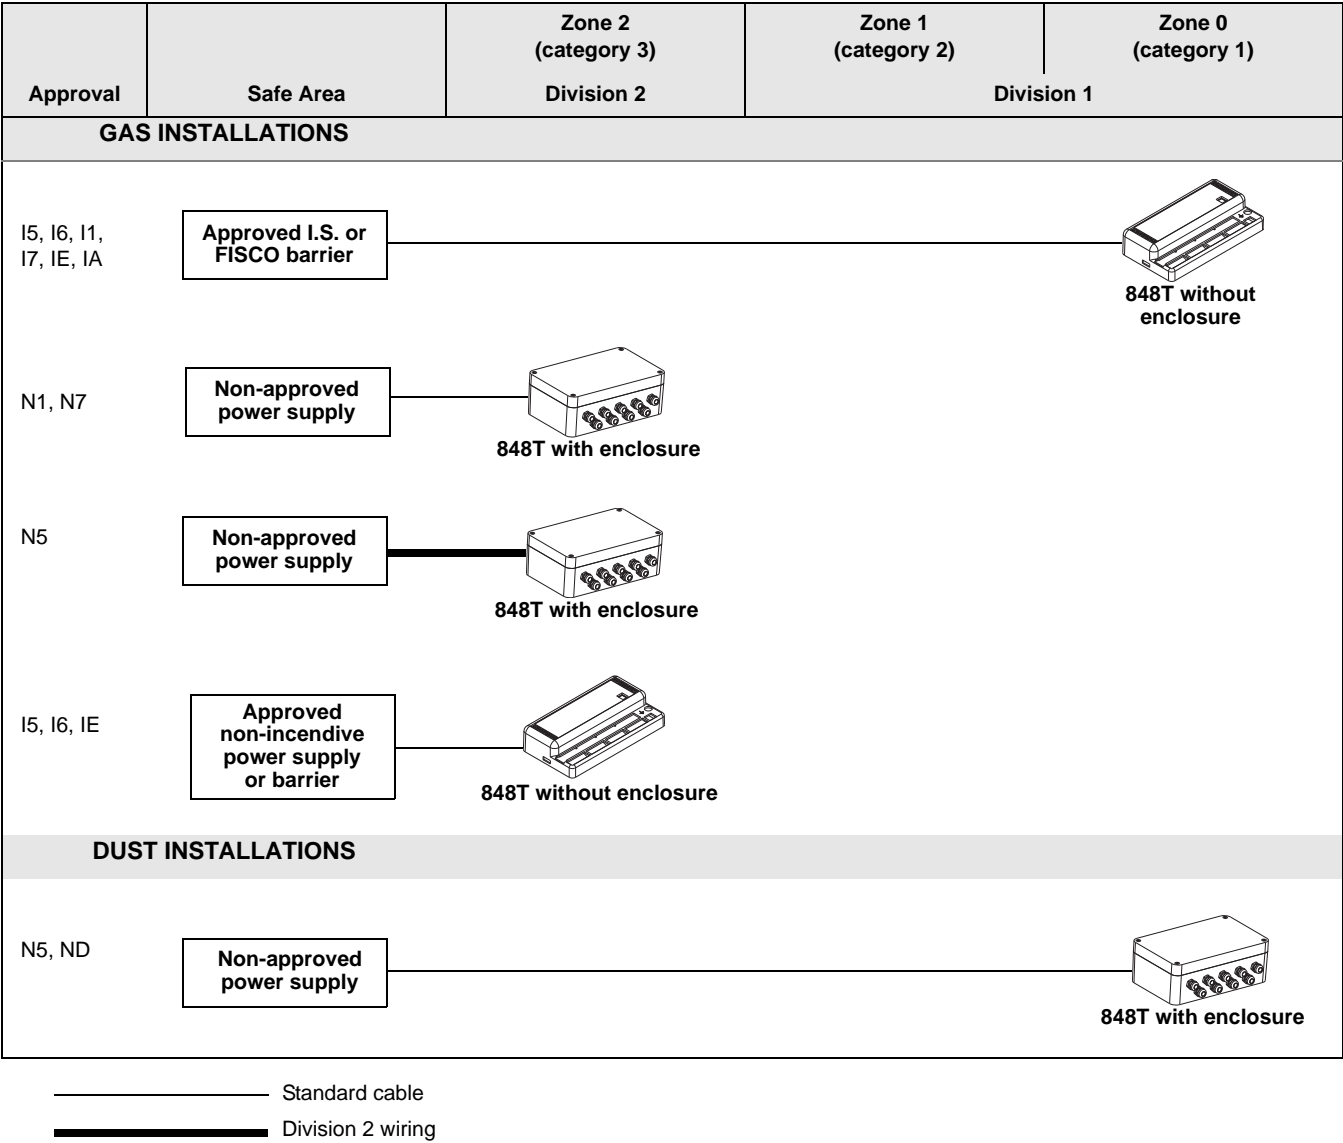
| Approval | Safe Area | Zone 2 (category 3) Division 2 | Zone 1 (category 2) | Zone 0 (category 1) |
|---|---|---|---|---|
| | | | Division 1 | |

GAS INSTALLATIONS

I5, I6, I1, I7, IE, IA

Approved I.S. or FISCO barrier

848T without enclosure

N1, N7

Non-approved power supply

848T with enclosure

N5

Non-approved power supply

848T with enclosure

I5, I6, IE

Approved non-incendive power supply or barrier

848T without enclosure

DUST INSTALLATIONS

N5, ND

Non-approved power supply

848T with enclosure

Standard cable

Division 2 wiring